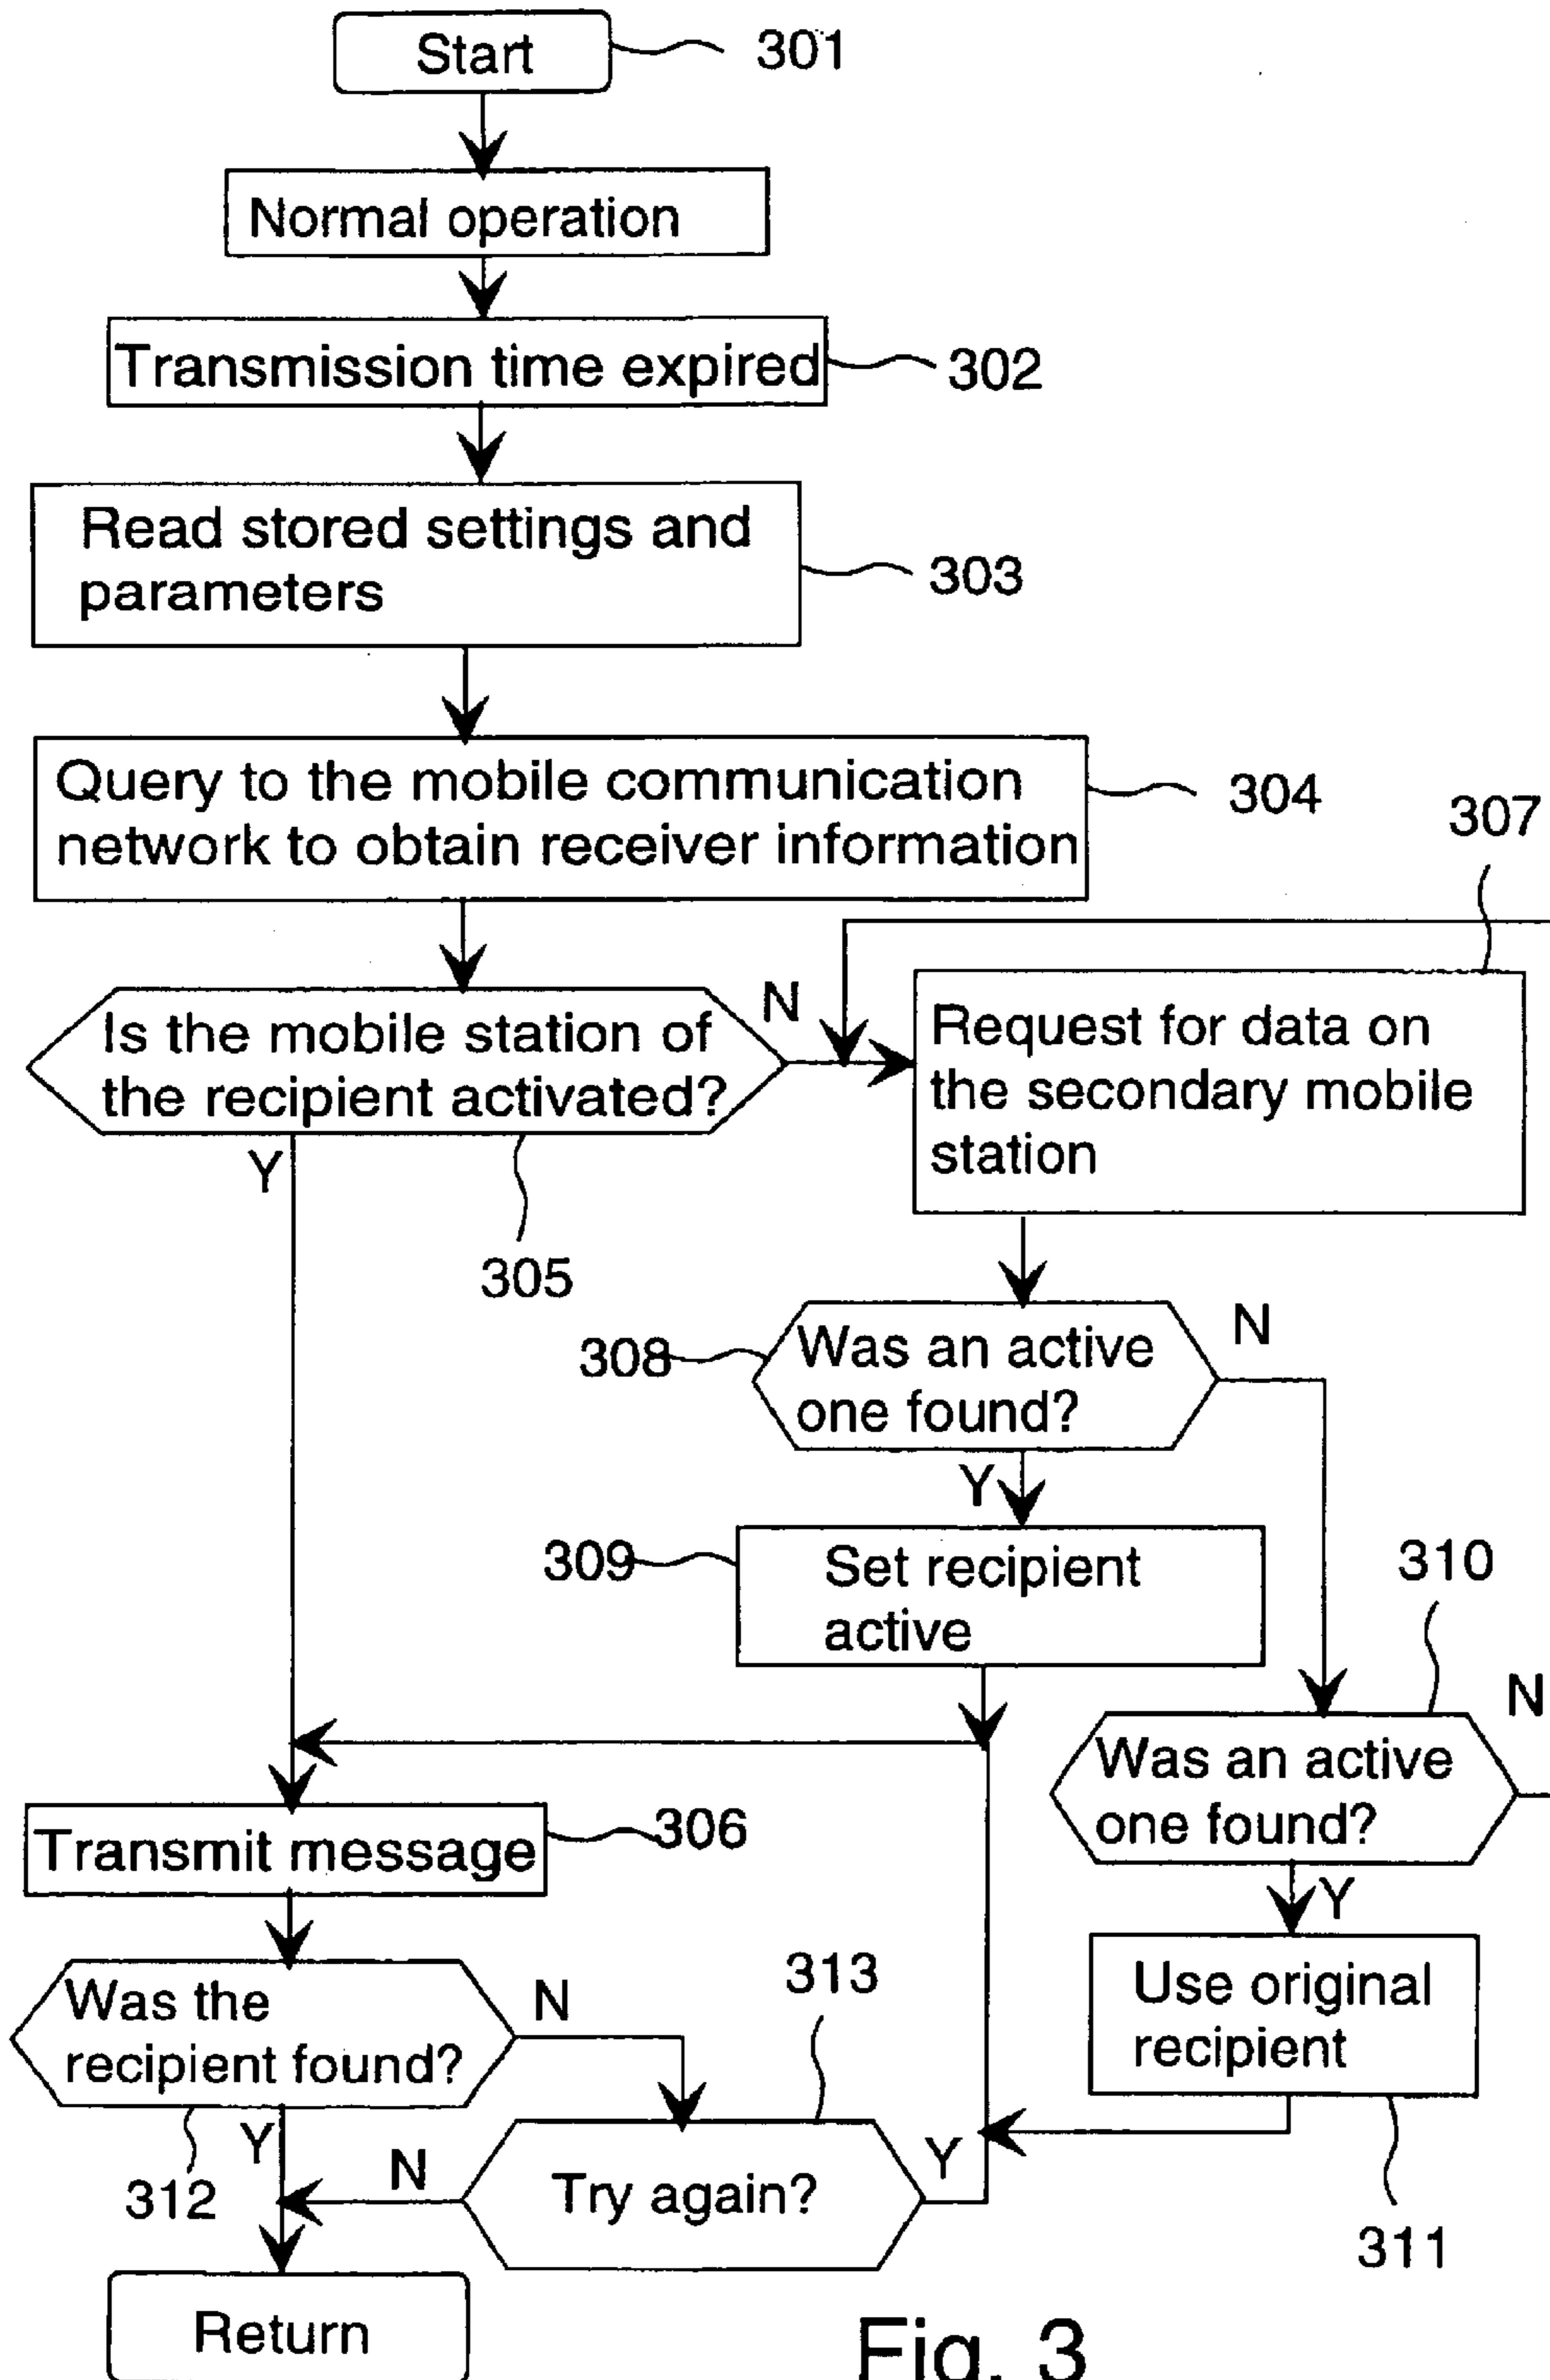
Start
301
Normal operation
Transmission time expired
302
Read stored settings and parameters
303
Query to the mobile communication network to obtain receiver information
304
307
N
Is the mobile station of the recipient activated?
Request for data on the secondary mobile station
Y
305
308
Was an active one found?
N
Y
309
Set recipient active
310
N
Was an active one found?
Transmit message
306
Y
Was the recipient found?
N
313
Use original recipient
Y
N
Y
312
Try again?
311
Return
Fig. 3